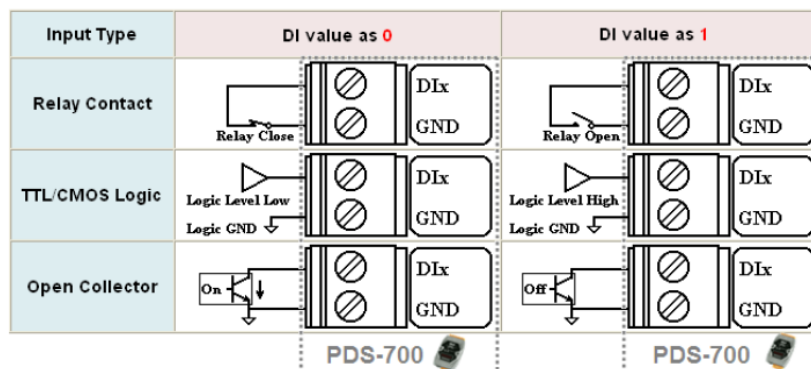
| Input Type | DI value as 0 | DI value as 1 |
|---|---|---|
| Relay Contact | Relay Close DIx GND | Relay Open DIx GND |
| TTL/CMOS Logic | Logic Level Low Logic GND DIx GND | Logic Level High Logic GND DIx GND |
| Open Collector | On DIx GND | Off DIx GND |

PDS-700 PDS-700